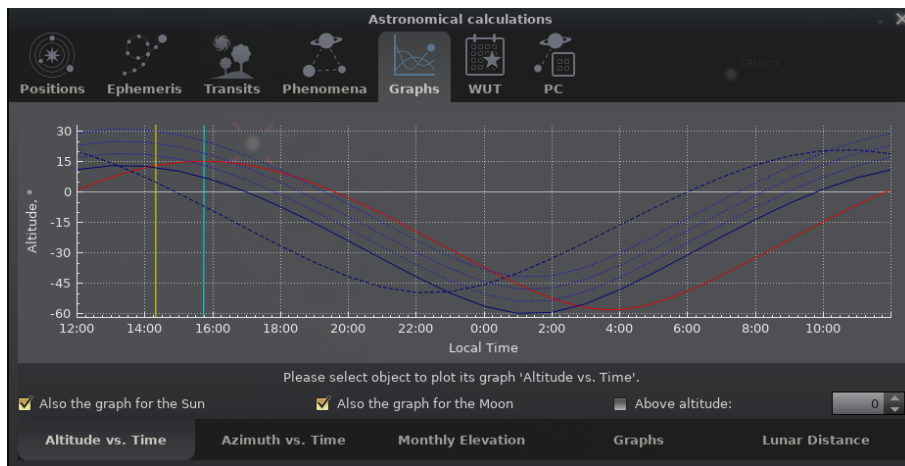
Astronomical calculations

Positions Ephemeris Transits Phenomena Graphs WUT PC

Saturn

30
15
0
-15
-30
-45
-60
Altitude, °
12:00 14:00 16:00 18:00 20:00 22:00 0:00 2:00 4:00 6:00 8:00 10:00
Local Time

Please select object to plot its graph 'Altitude vs. Time'.

Also the graph for the Sun
Also the graph for the Moon
Above altitude:
0

Altitude vs. Time Azimuth vs. Time Monthly Elevation Graphs Lunar Distance